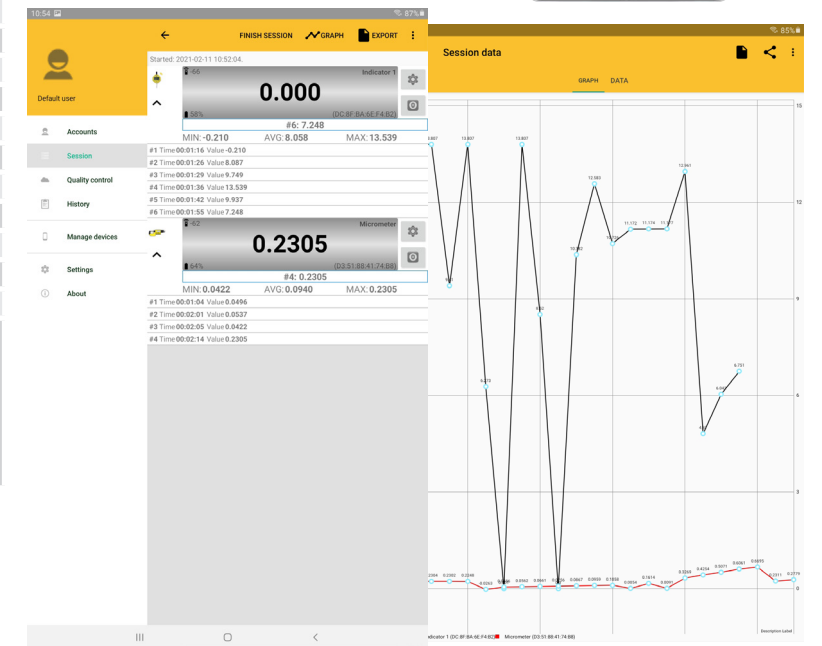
10:54 87%

Default user

Accounts
Session
Quality control
History
Manage devices
Settings
About

FINISH SESSION GRAPH EXPORT

Started: 2021-02-11 10:52:04.

-66 Indicator 1
0.000
58% (DC:8F:BA:6E:F4:82)
#6: 7.248
MIN: -0.210 AVG: 8.058 MAX: 13.539
#1 Time 00:01:16 Value -0.210
#2 Time 00:01:26 Value 8.087
#3 Time 00:01:29 Value 9.749
#4 Time 00:01:36 Value 13.539
#5 Time 00:01:42 Value 9.937
#6 Time 00:01:55 Value 7.248

-62 Micrometer
0.2305
64% (D3:51:88:41:74:88)
#4: 0.2305
MIN: 0.0422 AVG: 0.0940 MAX: 0.2305
#1 Time 00:01:04 Value 0.0496
#2 Time 00:02:01 Value 0.0537
#3 Time 00:02:05 Value 0.0422
#4 Time 00:02:14 Value 0.2305

85%
Session data
GRAPH DATA

15
12
9
6
3
0

13.807 13.807 13.807 12.583 11.172 11.174 11.177 12.961 6.731

Description Label
Indicator 1 (DC:8F:BA:6E:F4:82) Micrometer (D3:51:88:41:74:88)